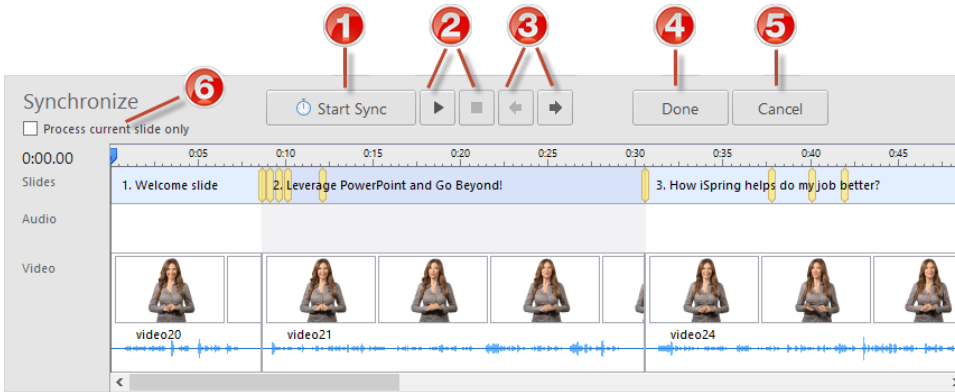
1
2
3
4
5
6

Synchronize

Process current slide only

Start Sync

Done

Cancel

0:00.00

0:05 0:10 0:15 0:20 0:25 0:30 0:35 0:40 0:45

Slides

1. Welcome slide

2. Leverage PowerPoint and Go Beyond!

3. How iSpring helps do my job better?

Audio

Video

video20

video21

video24